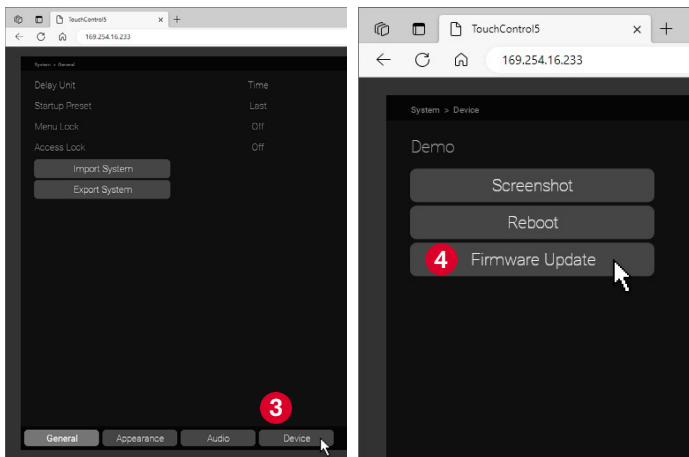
TouchControl5
169.254.16.233

System > General

Delay Unit Time
Startup Preset Last
Menu Lock Off
Access Lock Off

Import System
Export System

3

General
Appearance
Audio
Device

TouchControl5
169.254.16.233

System > Device

Demo

Screenshot
Reboot
4
Firmware Update